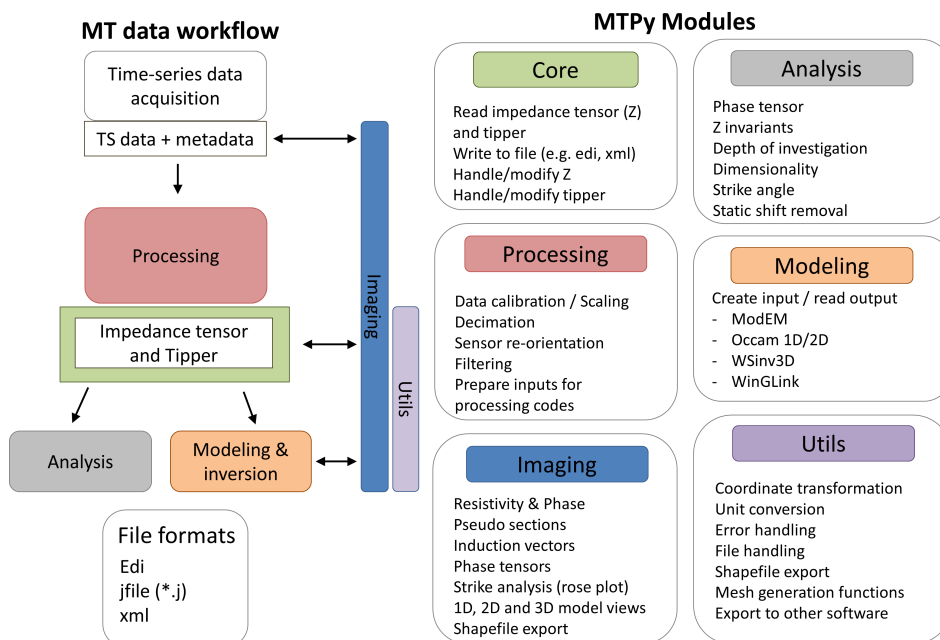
MT data workflow

Time-series data acquisition

TS data + metadata

Processing

Impedance tensor and Tipper

Analysis

Modeling & inversion

Imaging

Utils

File formats
Edi
jfile (*.j)
xml

MTPy Modules

Core
Read impedance tensor (Z) and tipper
Write to file (e.g. edi, xml)
Handle/modify Z
Handle/modify tipper

Analysis
Phase tensor
Z invariants
Depth of investigation
Dimensionality
Strike angle
Static shift removal

Processing
Data calibration / Scaling
Decimation
Sensor re-orientation
Filtering
Prepare inputs for processing codes

Modeling
Create input / read output
- ModEM
- Occam 1D/2D
- WSinv3D
- WinGLink

Imaging
Resistivity & Phase
Pseudo sections
Induction vectors
Phase tensors
Strike analysis (rose plot)
1D, 2D and 3D model views
Shapefile export

Utils
Coordinate transformation
Unit conversion
Error handling
File handling
Shapefile export
Mesh generation functions
Export to other software